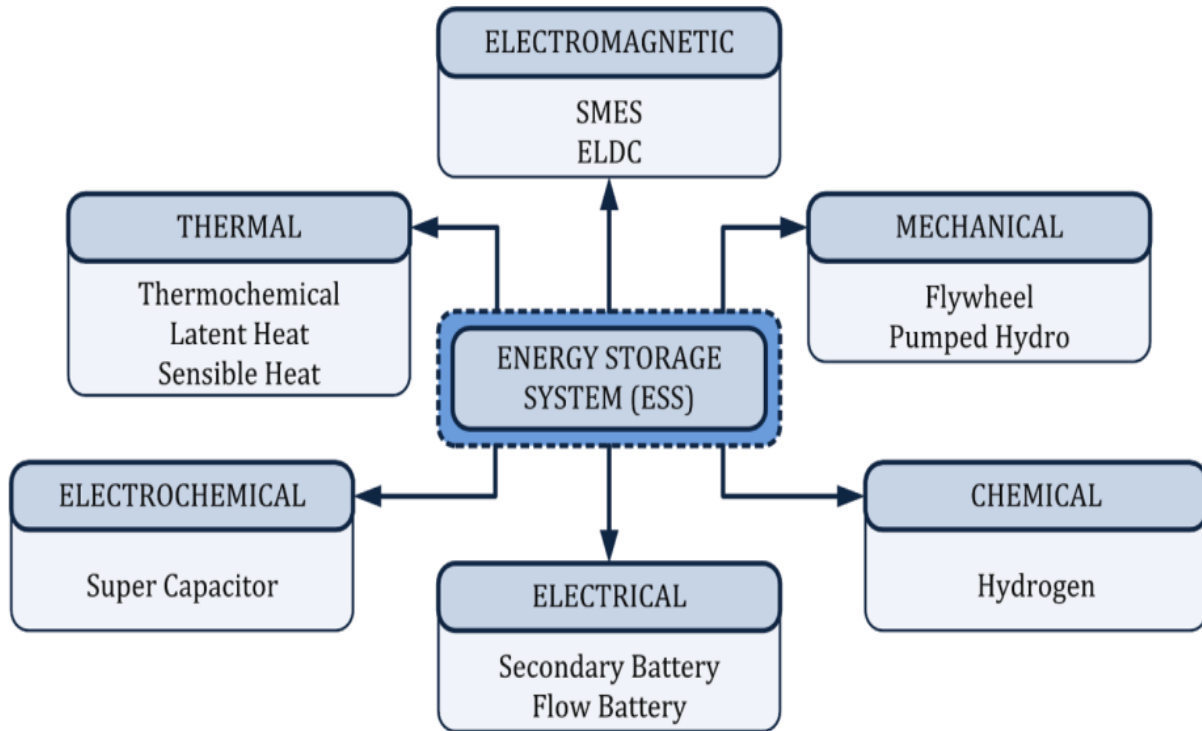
ELECTROMAGNETIC

SMES
ELDC

THERMAL

Thermochemical
Latent Heat
Sensible Heat

MECHANICAL

Flywheel
Pumped Hydro

ENERGY STORAGE SYSTEM (ESS)

ELECTROCHEMICAL

Super Capacitor

CHEMICAL

Hydrogen

ELECTRICAL

Secondary Battery
Flow Battery